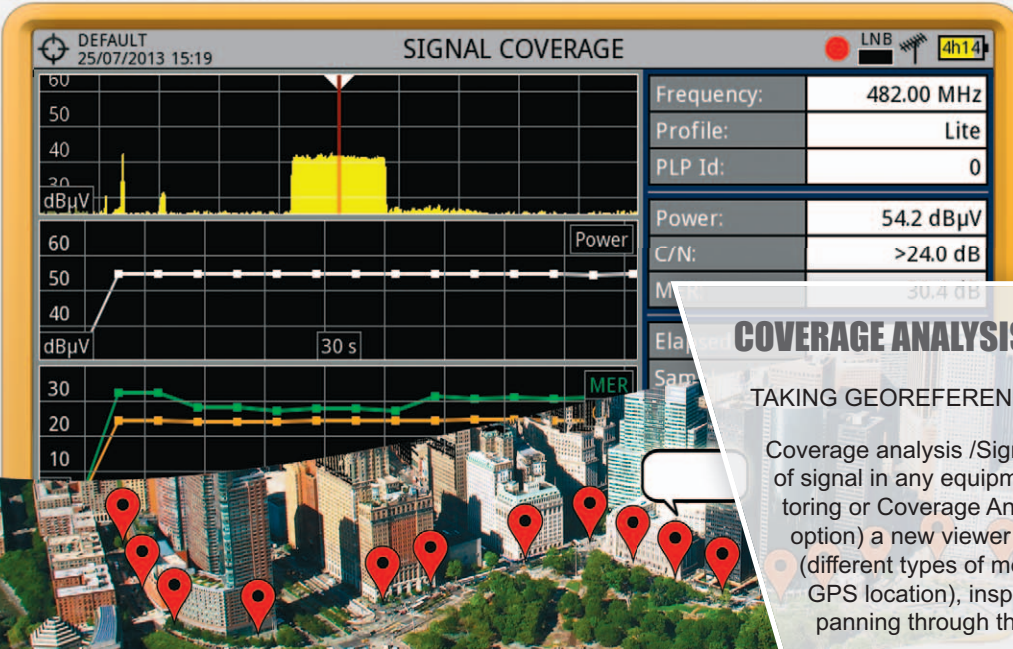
DEFAULT
25/07/2013 15:19

SIGNAL COVERAGE

LNB

4h14

60
50
40
30
dBµV

Frequency: 482.00 MHz
Profile: Lite
PLP Id: 0

Power: 54.2 dBµV
C/N: >24.0 dB
MER: 30.4 dB

60
50
40
dBµV
Power
30 s

Ela
Sam

30
20
10
MER

COVERAGE ANALYSIS

TAKING GEOREFEREN

Coverage analysis /Sign of signal in any equipm toring or Coverage An option) a new viewer (different types of me GPS location), insp panning through th